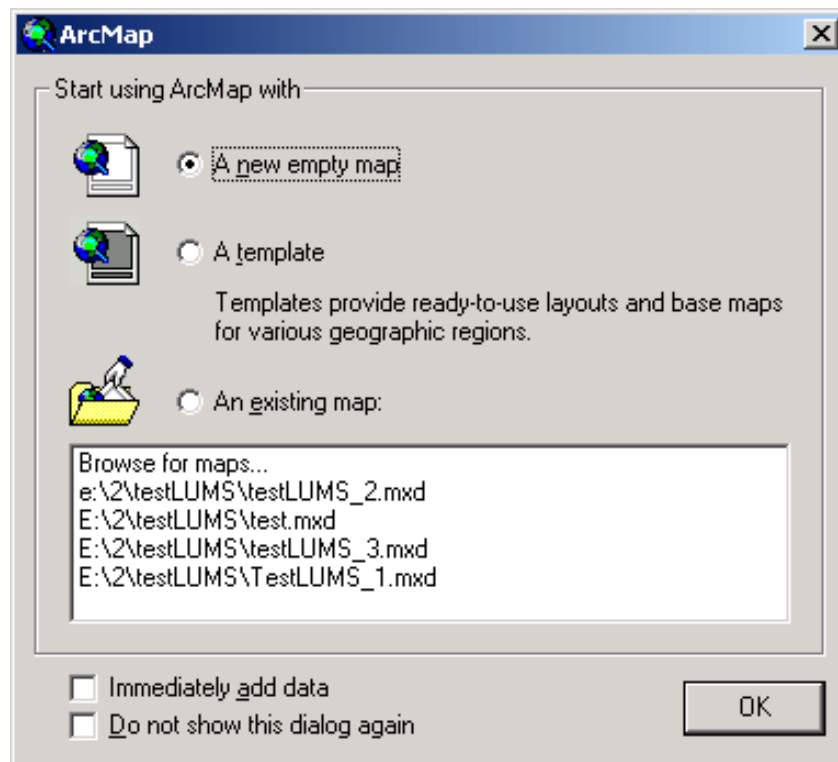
ArcMap

Start using ArcMap with

A new empty map

A template

Templates provide ready-to-use layouts and base maps for various geographic regions.

An existing map:

Browse for maps...
e:\2\testLUMS\testLUMS_2.mxd
E:\2\testLUMS\test.mxd
E:\2\testLUMS\testLUMS_3.mxd
E:\2\testLUMS\TestLUMS_1.mxd

Immediately add data
Do not show this dialog again

OK